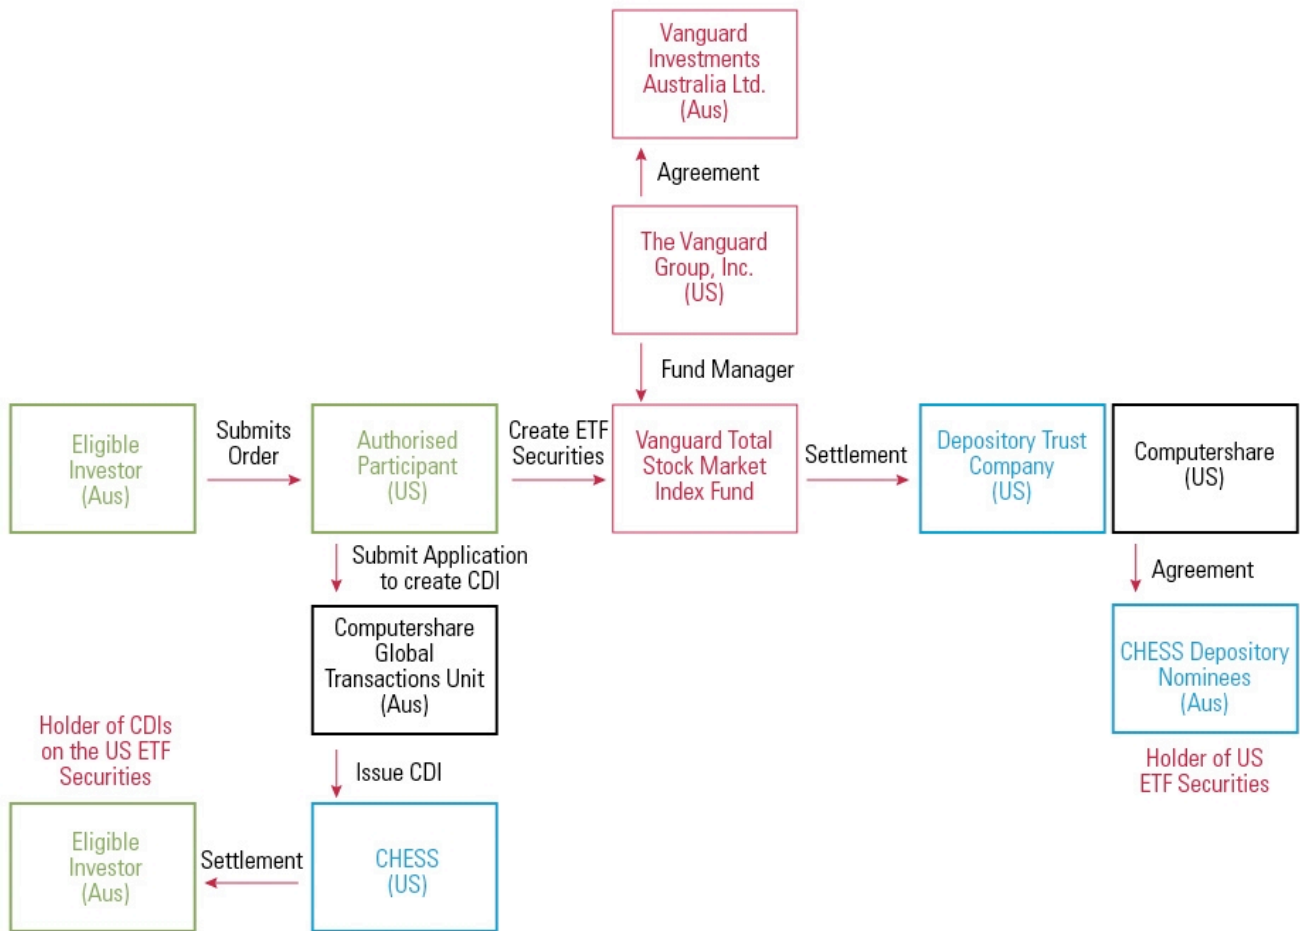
Vanguard Investments Australia Ltd. (Aus)

Agreement

The Vanguard Group, Inc. (US)

Fund Manager

Eligible Investor (Aus)

Submits Order

Authorised Participant (US)

Create ETF Securities

Vanguard Total Stock Market Index Fund

Settlement

Depository Trust Company (US)

Computershare (US)

Submit Application to create CDI

Agreement

Computershare Global Transactions Unit (Aus)

CHESS Depository Nominees (Aus)

Holder of US ETF Securities

Holder of CDIs on the US ETF Securities

Issue CDI

Eligible Investor (Aus)

Settlement

CHESS (US)